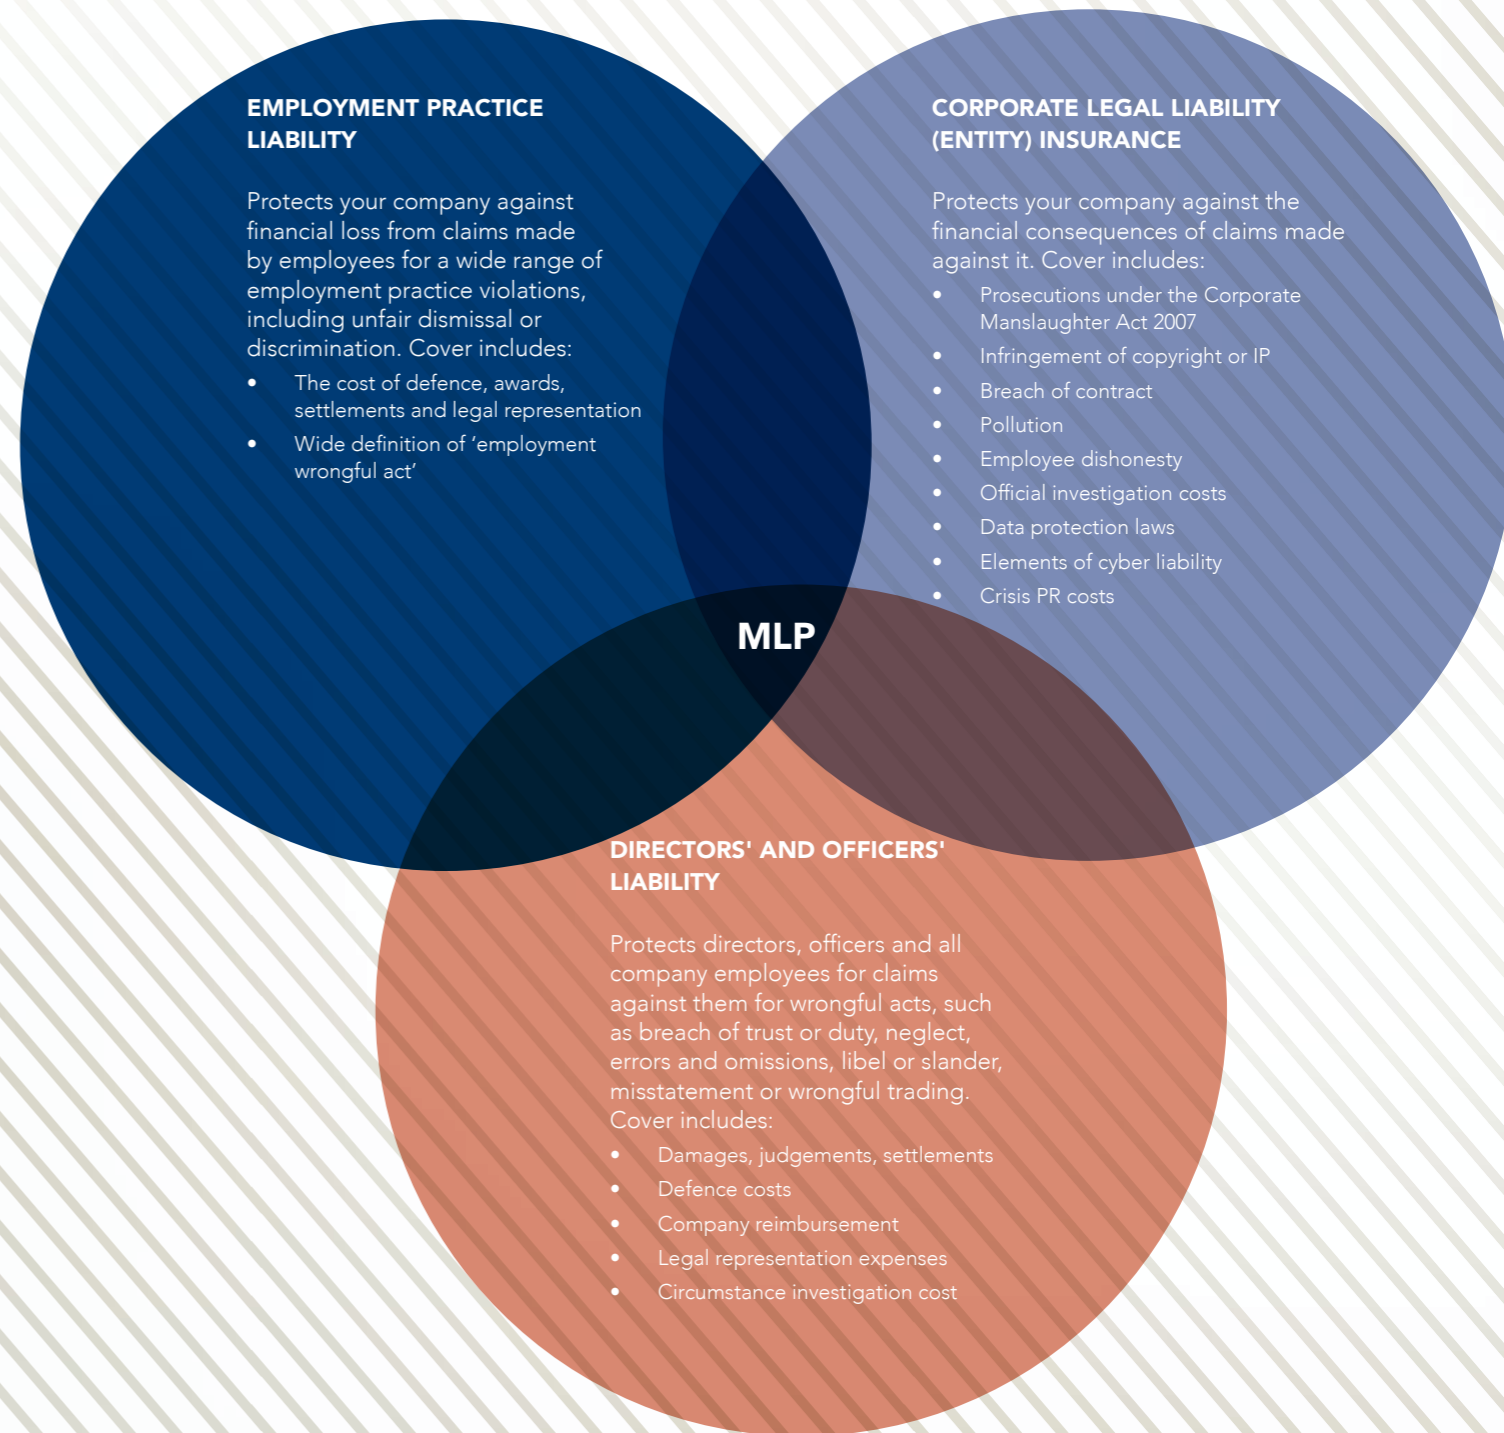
EMPLOYMENT PRACTICE LIABILITY

Protects your company against financial loss from claims made by employees for a wide range of employment practice violations, including unfair dismissal or discrimination. Cover includes:

- The cost of defence, awards, settlements and legal representation
- Wide definition of 'employment wrongful act'

CORPORATE LEGAL LIABILITY (ENTITY) INSURANCE

Protects your company against the financial consequences of claims made against it. Cover includes:

- Prosecutions under the Corporate Manslaughter Act 2007
- Infringement of copyright or IP
- Breach of contract
- Pollution
- Employee dishonesty
- Official investigation costs
- Data protection laws
- Elements of cyber liability
- Crisis PR costs

MLP

DIRECTORS' AND OFFICERS' LIABILITY

Protects directors, officers and all company employees for claims against them for wrongful acts, such as breach of trust or duty, neglect, errors and omissions, libel or slander, misstatement or wrongful trading. Cover includes:

- Damages, judgements, settlements
- Defence costs
- Company reimbursement
- Legal representation expenses
- Circumstance investigation cost